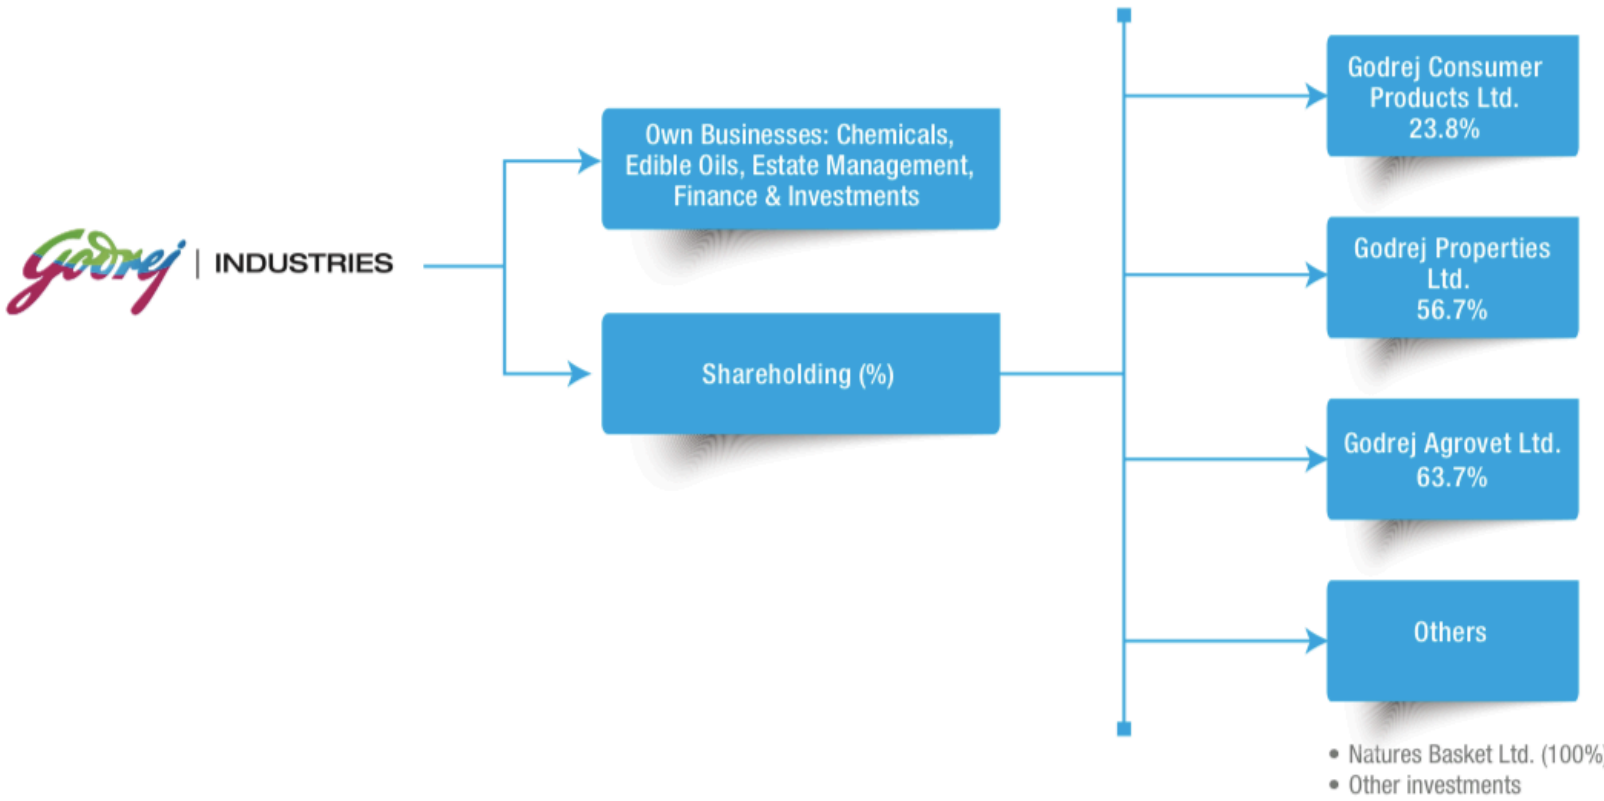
Godrej | INDUSTRIES

Own Businesses: Chemicals, Edible Oils, Estate Management, Finance & Investments

Shareholding (%)

Godrej Consumer Products Ltd. 23.8%

Godrej Properties Ltd. 56.7%

Godrej Agrovet Ltd. 63.7%

Others

• Natures Basket Ltd. (100%
• Other investments